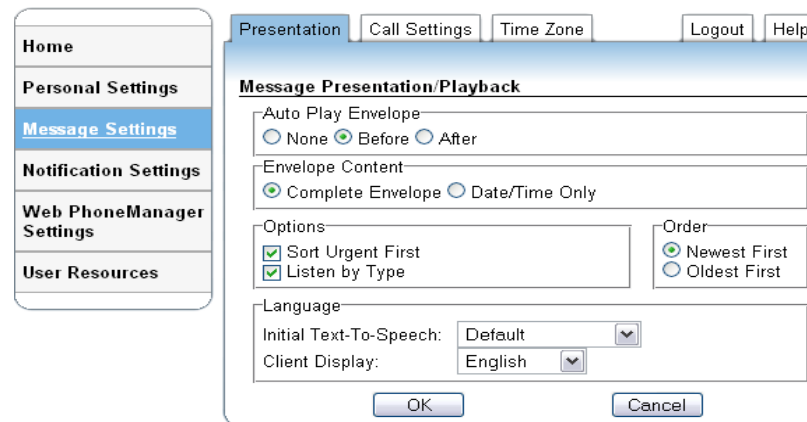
Home

Personal Settings

Message Settings

Notification Settings

Web PhoneManager Settings

User Resources

Presentation | Call Settings | Time Zone | Logout | Help

Message Presentation/Playback

Auto Play Envelope
None Before After

Envelope Content
Complete Envelope Date/Time Only

Options
Sort Urgent First
Listen by Type

Order
Newest First
Oldest First

Language
Initial Text-To-Speech: Default
Client Display: English

OK Cancel